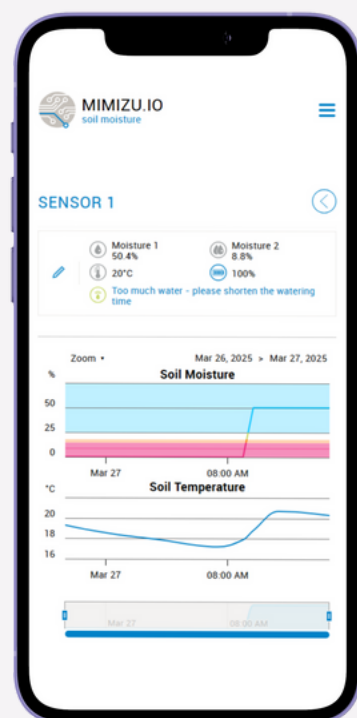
MIMIZU.IO
soil moisture

SENSOR 1

Moisture 1
50.4%

Moisture 2
8.8%

20°C

100%

Too much water - please shorten the watering time

Zoom ▾

Mar 26, 2025 > Mar 27, 2025

%

Soil Moisture

50

25

0

Mar 27

08:00 AM

°C

Soil Temperature

20

18

16

Mar 27

08:00 AM

Mar 27

08:00 AM